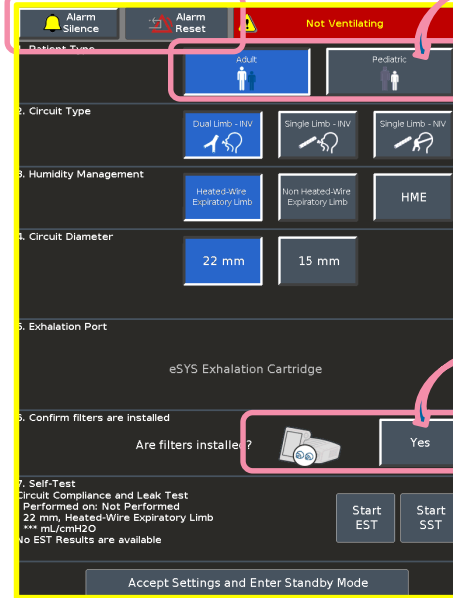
Alarm Silence

Alarm Reset

Not Ventilating

Patient Type

Adult

Pediatric

2. Circuit Type

Dual Limb - INV

Single Limb - INV

Single Limb - NIV

3. Humidity Management

Heated-Wire Expiratory Limb

Non Heated-Wire Expiratory Limb

HME

4. Circuit Diameter

22 mm

15 mm

5. Exhalation Port

eSYS Exhalation Cartridge

6. Confirm filters are installed

Are filters installed?

Yes

7. Self-Test
Circuit Compliance and Leak Test
Performed on: Not Performed
22 mm, Heated-Wire Expiratory Limb
*** mL/cmH2O
No EST Results are available

Start EST

Start SST

Accept Settings and Enter Standby Mode